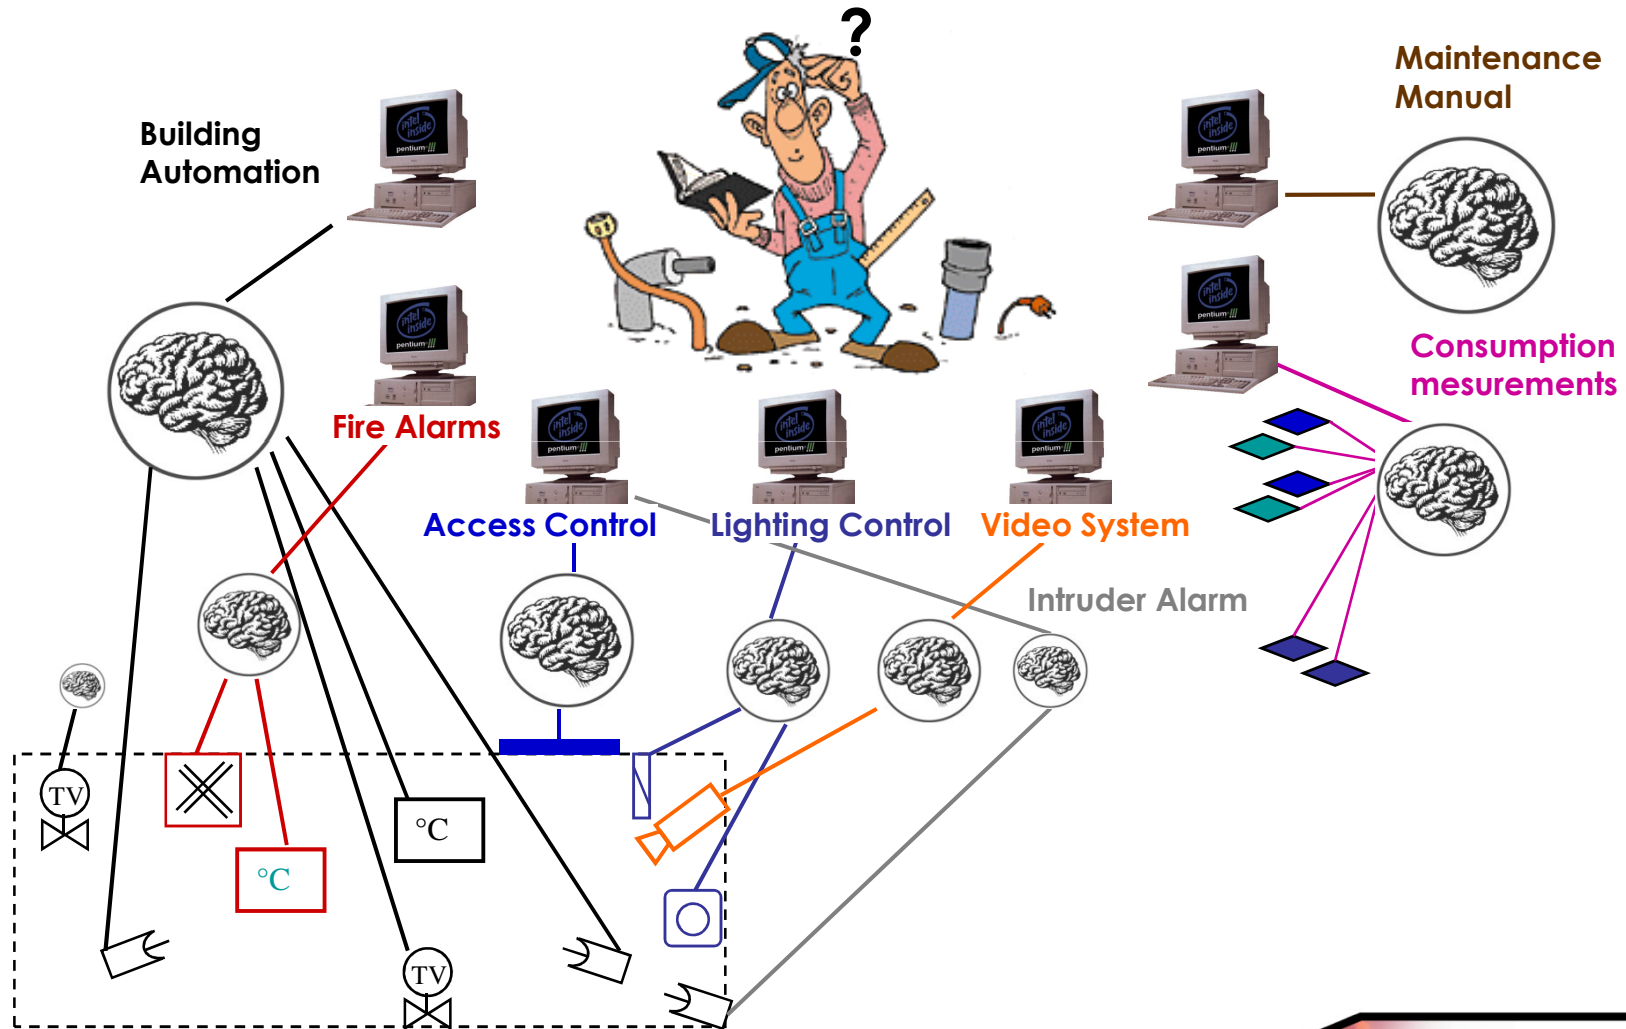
?

Maintenance Manual

Building Automation

intel inside pentium III

intel inside pentium III

intel inside pentium III

intel inside pentium III

Consumption mesurements

Fire Alarms

intel inside pentium III

intel inside pentium III

intel inside pentium III

Access Control

Lighting Control

Video System

Intruder Alarm

TV

°C

°C

TV